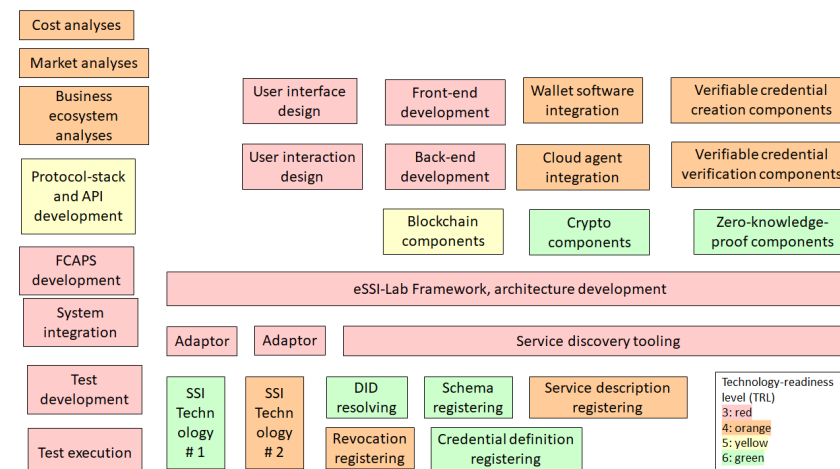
Cost analyses

Market analyses

Business ecosystem analyses

Protocol-stack and API development

FCAPS development

System integration

Test development

Test execution

User interface design

Front-end development

Wallet software integration

Verifiable credential creation components

User interaction design

Back-end development

Cloud agent integration

Verifiable credential verification components

Blockchain components

Crypto components

Zero-knowledge-proof components

eSSI-Lab Framework, architecture development

Adaptor

Adaptor

Service discovery tooling

SSI Technology # 1

SSI Technology # 2

DID resolving

Schema registering

Service description registering

Revocation registering

Credential definition registering

Technology-readiness level (TRL)
3: red
4: orange
5: yellow
6: green